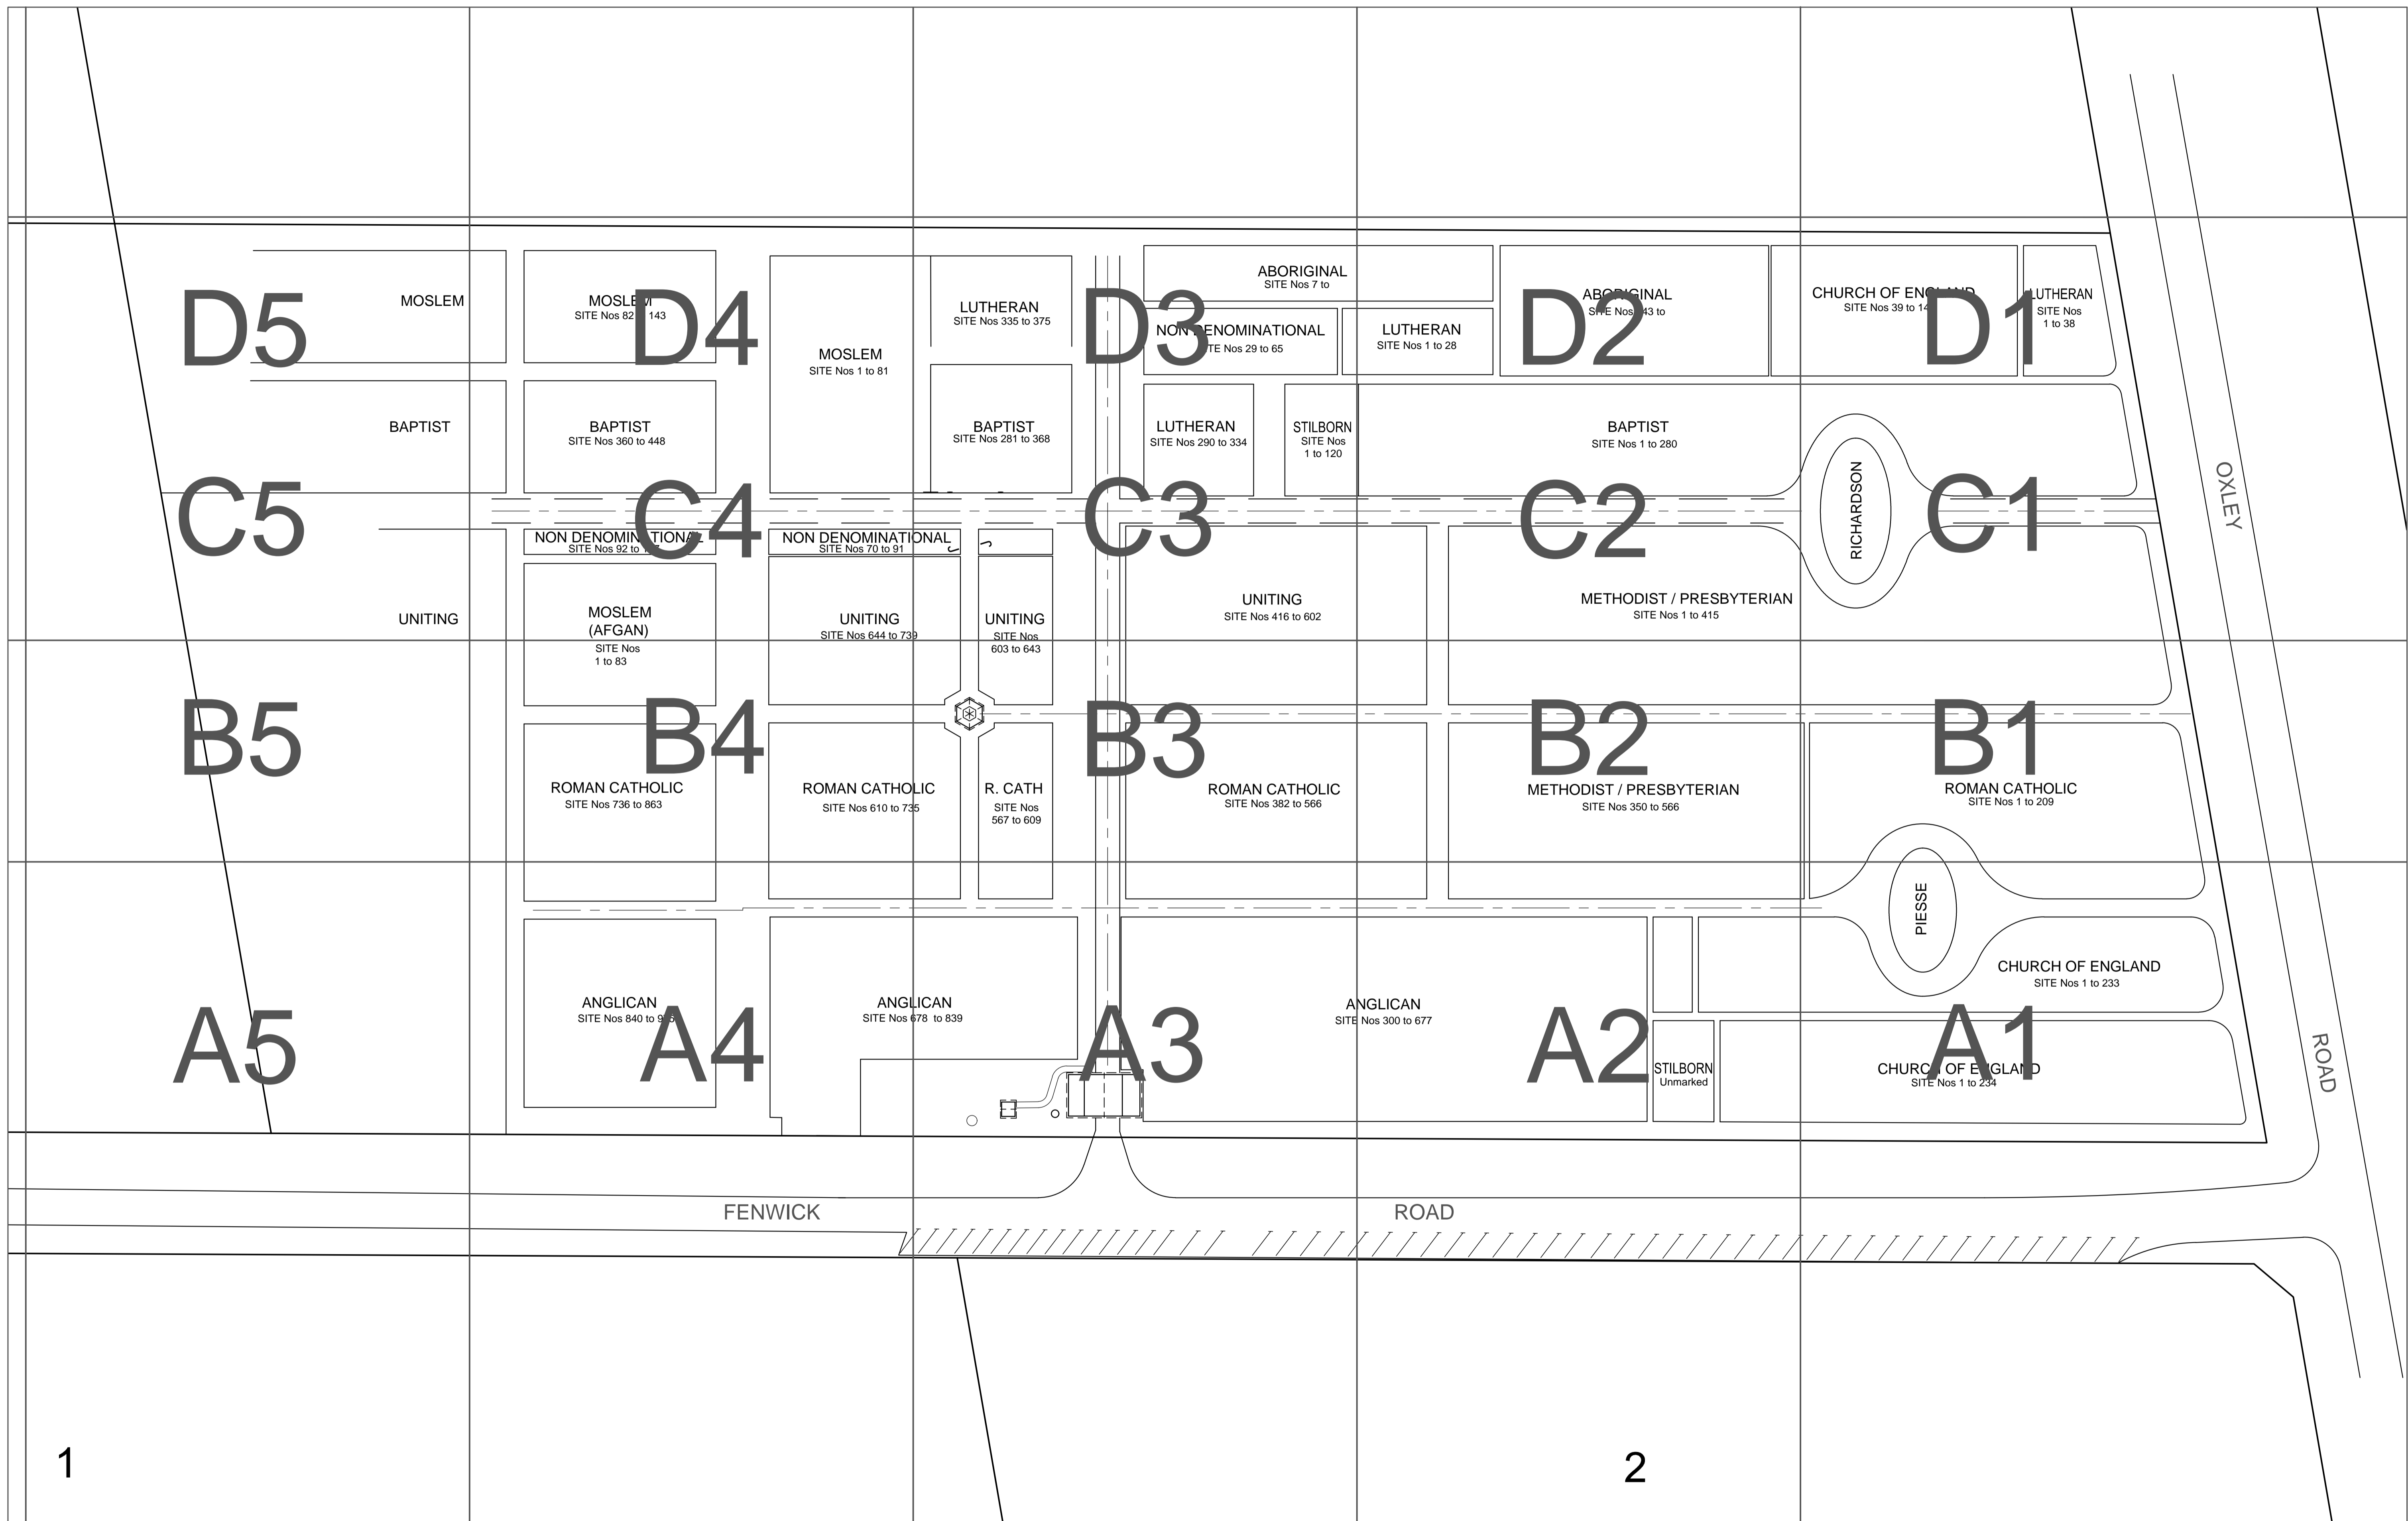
D5
MOSLEM
MOSLEM
SITE Nos 82 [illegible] 143
D4
MOSLEM
SITE Nos 1 to 81
LUTHERAN
SITE Nos 335 to 375
D3
ABORIGINAL
SITE Nos 7 to
NON DENOMINATIONAL
SITE Nos 29 to 65
LUTHERAN
SITE Nos 1 to 28
D2
ABORIGINAL
SITE Nos 43 to
CHURCH OF ENGLAND
SITE Nos 39 to 14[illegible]
D1
LUTHERAN
SITE Nos
1 to 38

BAPTIST
BAPTIST
SITE Nos 360 to 448
BAPTIST
SITE Nos 281 to 368
LUTHERAN
SITE Nos 290 to 334
STILBORN
SITE Nos
1 to 120
BAPTIST
SITE Nos 1 to 280

C5
C4
C3
C2
C1
RICHARDSON
OXLEY

NON DENOMINATIONAL
SITE Nos 92 to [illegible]
NON DENOMINATIONAL
SITE Nos 70 to 91

UNITING
MOSLEM
(AFGAN)
SITE Nos
1 to 83
UNITING
SITE Nos 644 to 739
UNITING
SITE Nos
603 to 643
UNITING
SITE Nos 416 to 602
METHODIST / PRESBYTERIAN
SITE Nos 1 to 415

B5
B4
B3
B2
B1
ROMAN CATHOLIC
SITE Nos 736 to 863
ROMAN CATHOLIC
SITE Nos 610 to 735
R. CATH
SITE Nos
567 to 609
ROMAN CATHOLIC
SITE Nos 382 to 566
METHODIST / PRESBYTERIAN
SITE Nos 350 to 566
ROMAN CATHOLIC
SITE Nos 1 to 209

PIESSE
CHURCH OF ENGLAND
SITE Nos 1 to 233

A5
ANGLICAN
SITE Nos 840 to 9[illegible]
A4
ANGLICAN
SITE Nos 678 to 839
A3
ANGLICAN
SITE Nos 300 to 677
A2
STILBORN
Unmarked
A1
CHURCH OF ENGLAND
SITE Nos 1 to 234
ROAD

FENWICK
ROAD

1
2